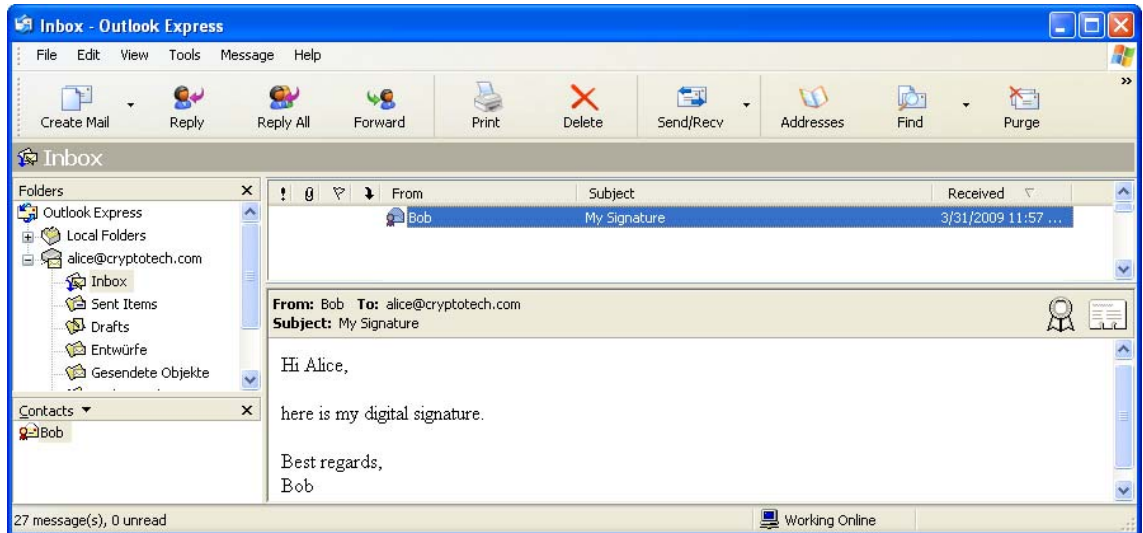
Inbox - Outlook Express

File Edit View Tools Message Help

Create Mail Reply Reply All Forward Print Delete Send/Recv Addresses Find Purge

Inbox

Folders ×

Outlook Express
Local Folders
alice@cryptotech.com
Inbox
Sent Items
Drafts
Entwürfe
Gesendete Objekte

Contacts ▼ ×
Bob

| ! | 0 | ▽ | From | Subject | Received |
|---|---|---|---|---|---|
| | | | Bob | My Signature | 3/31/2009 11:57 ... |

From: Bob To: alice@cryptotech.com
Subject: My Signature

Hi Alice,

here is my digital signature.

Best regards,
Bob

27 message(s), 0 unread

Working Online